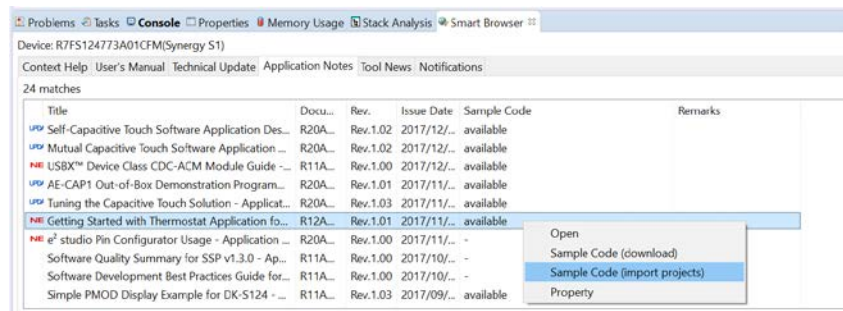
Problems Tasks Console Properties Memory Usage Stack Analysis Smart Browser

Device: R7FS124773A01CFM(Synergy S1)

Context Help | User's Manual | Technical Update | Application Notes | Tool News | Notifications

24 matches

| Title | Docu... | Rev. | Issue Date | Sample Code | Remarks |
|---|---|---|---|---|---|
| UPD Self-Capacitive Touch Software Application Des... | R20A... | Rev.1.02 | 2017/12/... | available | |
| UPD Mutual Capacitive Touch Software Application ... | R20A... | Rev.1.02 | 2017/12/... | available | |
| NE USBX™ Device Class CDC-ACM Module Guide -... | R11A... | Rev.1.00 | 2017/12/... | available | |
| UPD AE-CAP1 Out-of-Box Demonstration Program... | R20A... | Rev.1.01 | 2017/11/... | available | |
| UPD Tuning the Capacitive Touch Solution - Applicat... | R20A... | Rev.1.03 | 2017/11/... | available | |
| NE Getting Started with Thermostat Application fo... | R12A... | Rev.1.01 | 2017/11/... | available | |
| NE e² studio Pin Configurator Usage - Application ... | R20A... | Rev.1.00 | 2017/11/... | - | |
| Software Quality Summary for SSP v1.3.0 - Ap... | R11A... | Rev.1.00 | 2017/10/... | - | |
| Software Development Best Practices Guide for... | R11A... | Rev.1.00 | 2017/10/... | - | |
| Simple PMOD Display Example for DK-S124 - ... | R11A... | Rev.1.03 | 2017/09/... | available | |

Open
Sample Code (download)
Sample Code (import projects)
Property